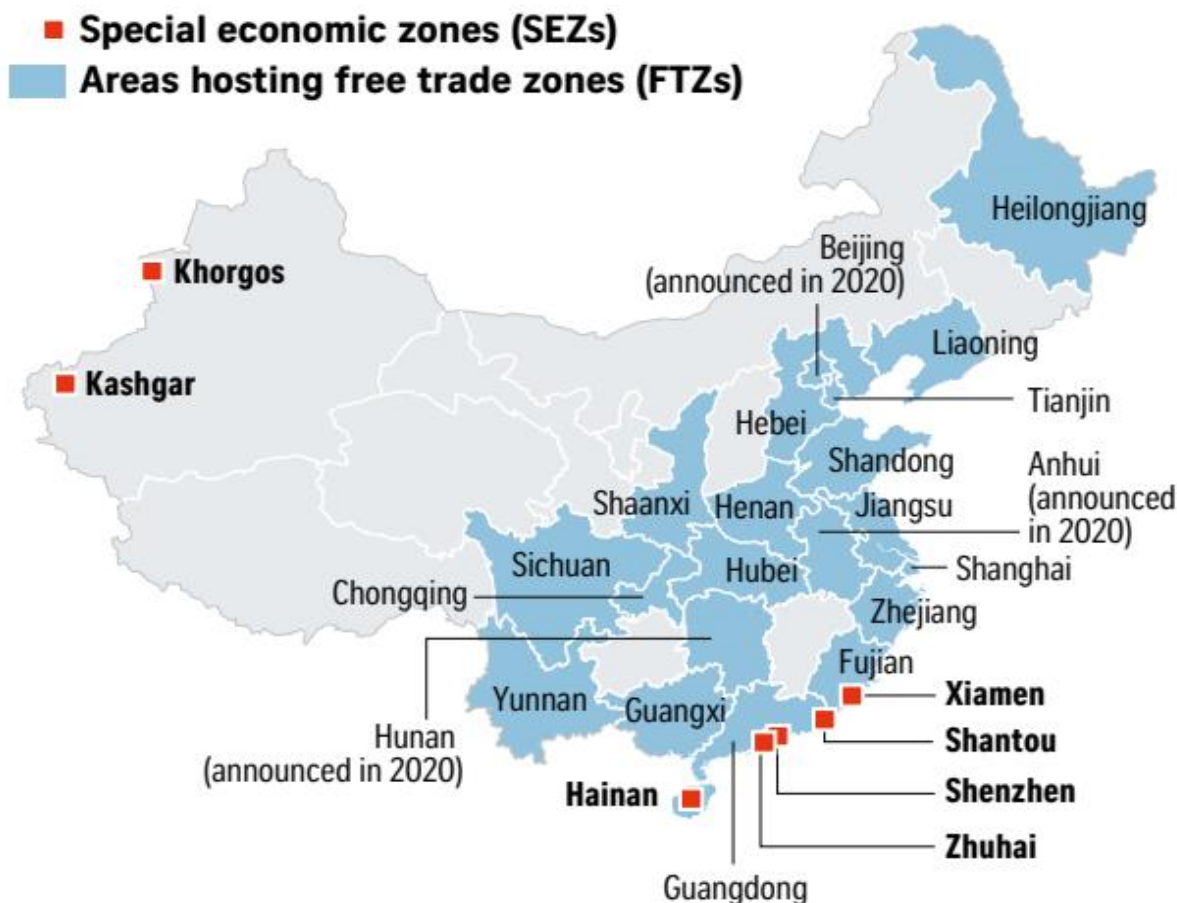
Special economic zones (SEZs)
Areas hosting free trade zones (FTZs)

Heilongjiang
Beijing (announced in 2020)
Khorgos
Liaoning
Kashgar
Tianjin
Hebei
Shandong
Anhui (announced in 2020)
Shaanxi
Henan
Jiangsu
Sichuan
Hubei
Shanghai
Chongqing
Zhejiang
Fujian
Xiamen
Yunnan
Guangxi
Shantou
Hunan (announced in 2020)
Hainan
Shenzhen
Zhuhai
Guangdong